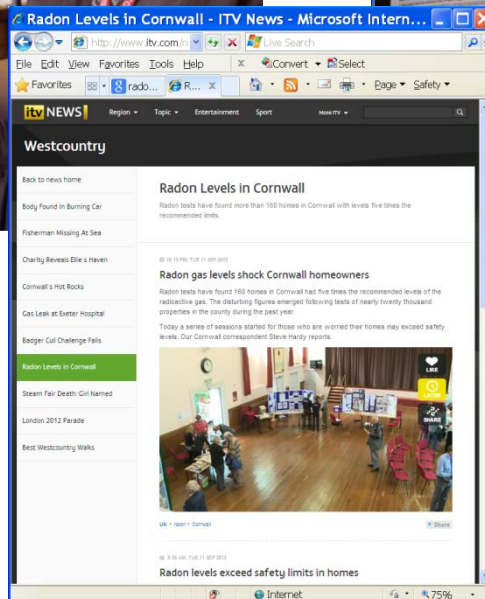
Radon Levels in Cornwall - ITV News - Microsoft Intern...

http://www.itv.com/n

Live Search

File Edit View Favorites Tools Help

Convert Select

Favorites

rado...

R...

Page Safety

itv NEWS

Region Topic Entertainment Sport

More ITV

Westcountry

Back to news home

Body Found In Burning Car

Fisherman Missing At Sea

Charity Reveals Ellie's Haven

Cornwall's Hot Rocks

Gas Leak at Exeter Hospital

Badger Cull Challenge Fails

Radon Levels in Cornwall

Steam Fair Death: Girl Named

London 2012 Parade

Best Westcountry Walks

Radon Levels in Cornwall

Radon tests have found more than 160 homes in Cornwall with levels five times the recommended limits.

10:19 PM, TUE 11 SEP 2012

Radon gas levels shock Cornwall homeowners

Radon tests have found 160 homes in Cornwall had five times the recommended levels of the radioactive gas. The disturbing figures emerged following tests of nearly twenty thousand properties in the county during the past year.

Today a series of sessions started for those who are worried their homes may exceed safety levels. Our Cornwall correspondent Steve Hardy reports.

LIKE

LATER

SHARE

UK • radon • Cornwall

Share

9:00 AM, TUE 11 SEP 2012

Radon levels exceed safety limits in homes

Internet

75%